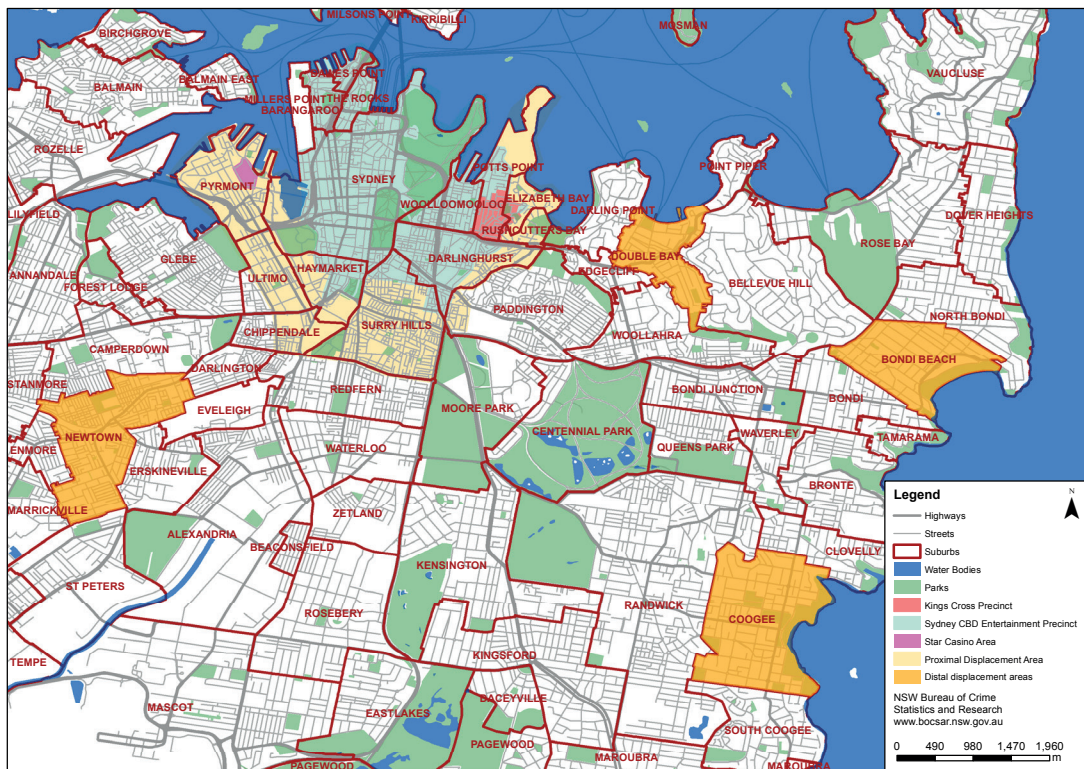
MILSONS POINT
KIRRIBILLI
MOSMAN
BIRCHGROVE
BALMAIN EAST
DAWES POINT
BALMAIN
MILLERS POINT
THE ROCKS
BARANGAROO
VAUCLUSE
ROZELLE
POTTS POINT
POINT PIPER
PYRMONT
SYDNEY
ELIZABETH BAY
DARLING POINT
WOOLLOOMOOLOO
LILYFIELD
DOVER HEIGHTS
RUSHCUTTERS BAY
ROSE BAY
GLEBE
ULTIMO
HAYMARKET
DARLINGHURST
DOUBLE BAY
ANNANDALE
EDGECLIFF
FOREST LODGE
BELLEVUE HILL
NORTH BONDI
PADDINGTON
CHIPPENDALE
SURRY HILLS
WOOLLAHRA
CAMPERDOWN
BONDI BEACH
DARLINGTON
STANMORE
REDFERN
BONDI JUNCTION
EVELEIGH
BONDI
MOORE PARK
NEWTOWN
CENTENNIAL PARK
WAVERLEY
TAMARAMA
ENMORE
WATERLOO
QUEENS PARK
ERSKINEVILLE
BRONTE
MARRICKVILLE
ZETLAND
ALEXANDRIA
CLOVELLY
BEACONSFIELD
KENSINGTON
ST PETERS
RANDWICK
COOGEE
ROSEBERY
TEMPE
KINGSFORD
MASCOT
BANKSMEADOW
EASTLAKES
DACEYVILLE
SOUTH COOGEE
PAGEWOOD
MAROUBRA
PAGEWOOD
MAROUBRA

Legend
N
Highways
Streets
Suburbs
Water Bodies
Parks
Kings Cross Precinct
Sydney CBD Entertainment Precinct
Star Casino Area
Proximal Displacement Area
Distal displacement areas

NSW Bureau of Crime Statistics and Research
www.bocsar.nsw.gov.au

0 490 980 1,470 1,960 m